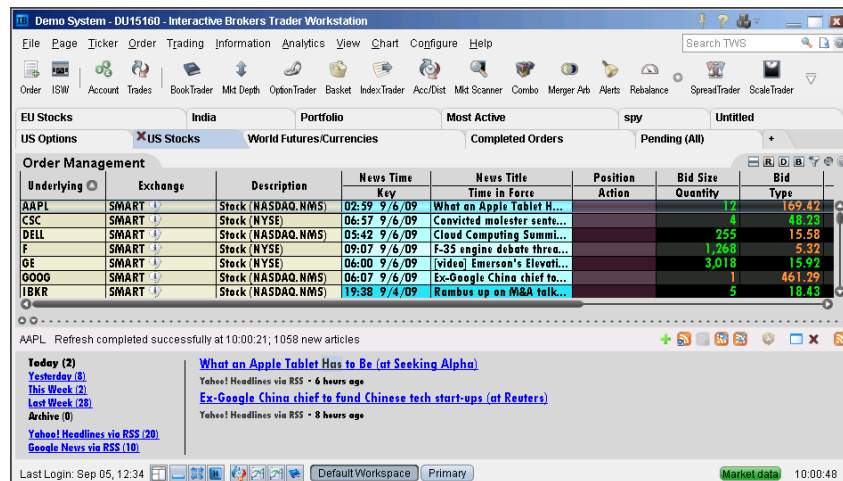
Demo System - DU15160 - Interactive Brokers Trader Workstation

File Page Ticker Order Trading Information Analytics View Chart Configure Help

Search TWS

Order ISW Account Trades BookTrader Mkt Depth OptionTrader Basket IndexTrader Acc/Dist Mkt Scanner Combo Merger Arb Alerts Rebalance SpreadTrader ScaleTrader

EU Stocks | India | Portfolio | Most Active | spy | Untitled

US Options | US Stocks | World Futures/Currencies | Completed Orders | Pending (All) | +

Order Management

| Underlying | Exchange | Description | News Time / Key | News Title / Time in Force | Position / Action | Bid Size / Quantity | Bid / Type |
|---|---|---|---|---|---|---|---|
| AAPL | SMART | Stock (NASDAQ.NMS) | 02:59 9/6/09 | What an Apple Tablet H... | | 12 | 169.42 |
| CSC | SMART | Stock (NYSE) | 06:57 9/6/09 | Convicted molester sente... | | 4 | 48.23 |
| DELL | SMART | Stock (NASDAQ.NMS) | 05:42 9/6/09 | Cloud Computing Summi... | | 255 | 15.58 |
| F | SMART | Stock (NYSE) | 09:07 9/6/09 | F-35 engine debate threa... | | 1,268 | 5.32 |
| GE | SMART | Stock (NYSE) | 06:00 9/6/09 | [video] Emerson's Elevati... | | 3,018 | 15.92 |
| GOOG | SMART | Stock (NASDAQ.NMS) | 06:07 9/6/09 | Ex-Google China chief to... | | 1 | 461.29 |
| IBKR | SMART | Stock (NASDAQ.NMS) | 19:38 9/4/09 | Rambus up on M&A talk... | | 5 | 18.43 |

AAPL Refresh completed successfully at 10:00:21; 1058 new articles

Today (2)
Yesterday (8)
This Week (2)
Last Week (28)
Archive (0)

Yahoo! Headlines via RSS (20)
Google News via RSS (10)

What an Apple Tablet Has to Be (at Seeking Alpha)
Yahoo! Headlines via RSS • 6 hours ago

Ex-Google China chief to fund Chinese tech start-ups (at Reuters)
Yahoo! Headlines via RSS • 8 hours ago

Last Login: Sep 05, 12:34 | Default Workspace | Primary | Market data | 10:00:48